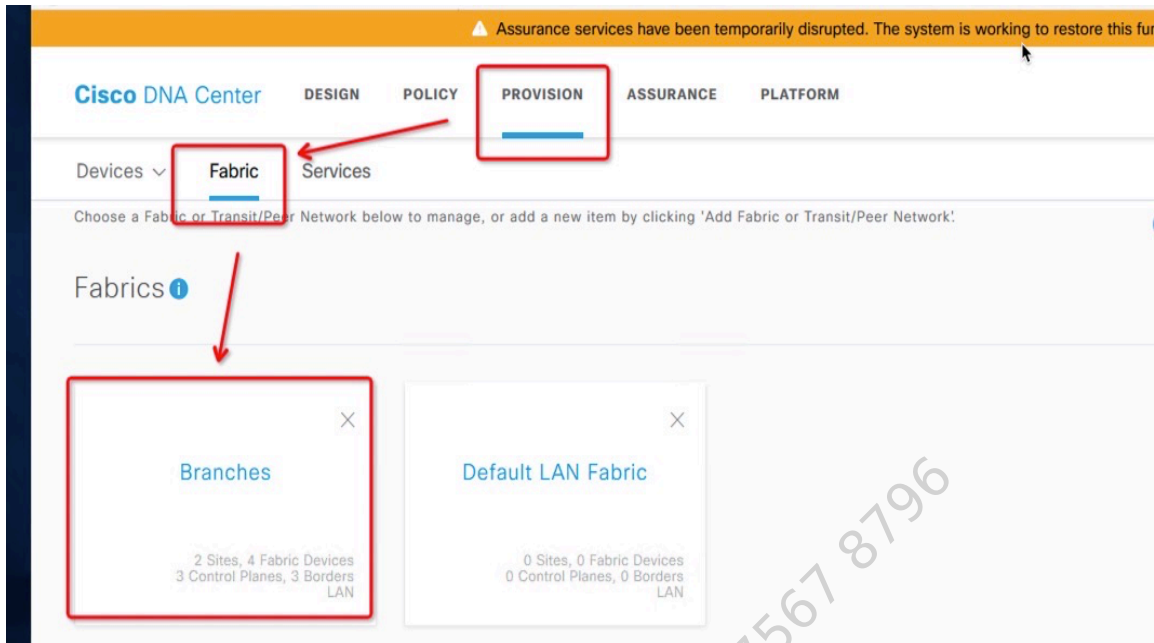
Assurance services have been temporarily disrupted. The system is working to restore this fu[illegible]

Cisco DNA Center DESIGN POLICY PROVISION ASSURANCE PLATFORM

Devices Fabric Services

Choose a Fabric or Transit/Peer Network below to manage, or add a new item by clicking 'Add Fabric or Transit/Peer Network'.

Fabrics

Branches

2 Sites, 4 Fabric Devices
3 Control Planes, 3 Borders
LAN

Default LAN Fabric

0 Sites, 0 Fabric Devices
0 Control Planes, 0 Borders
LAN

567 8796